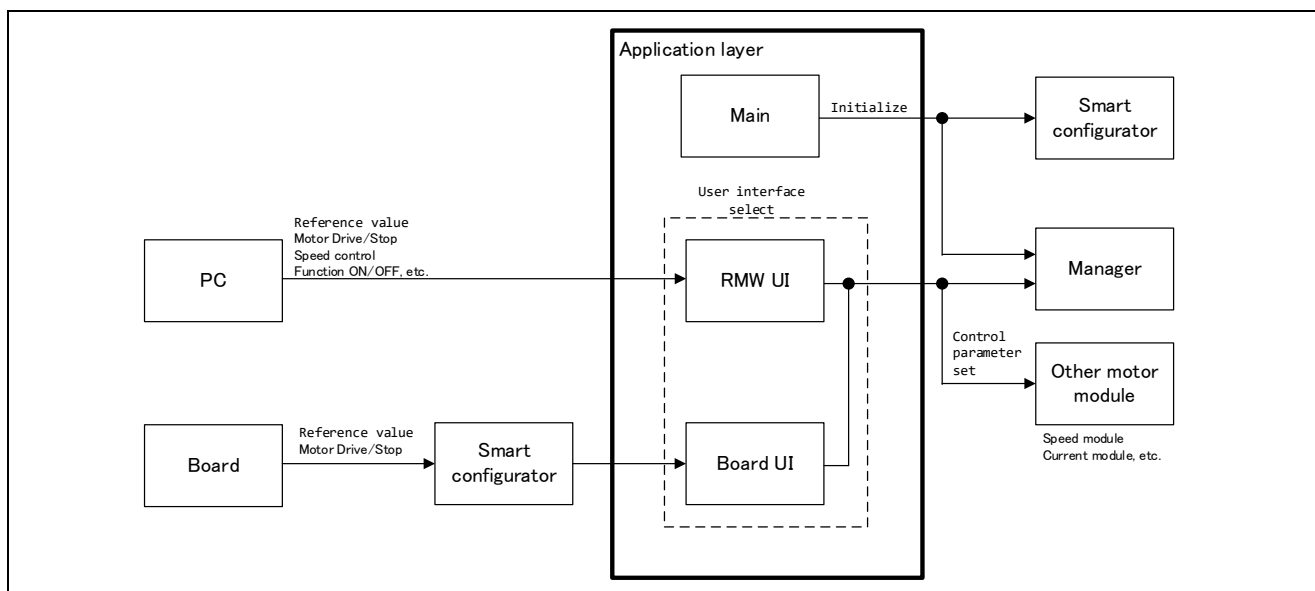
Application layer

Main

Initialize

Smart configurator

User interface select

Reference value
Motor Drive/Stop
Speed control
Function ON/OFF, etc.

PC

RMW UI

Manager

Control parameter set

Other motor module

Speed module
Current module, etc.

Board

Reference value
Motor Drive/Stop

Smart configurator

Board UI